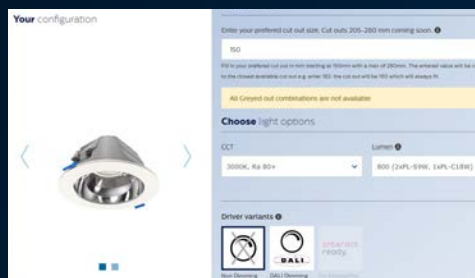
Your configuration

Enter your preferred cut out size. Cut outs 205-260 mm coming soon.

150

Fill in your preferred cut out in mm starting at 150mm with a max of 260mm. The entered value will be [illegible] to the closest available cut out e.g. enter 182, the cut out will be 190 which will always fit.

All Greyed out combinations are not available

Choose light options

CCT

3000K, Ra 80+

Lumen

800 (2xPL-S9W, 1xPL-C18W)

Driver variants

DALI

interact ready

Non Dimming

DALI Dimming